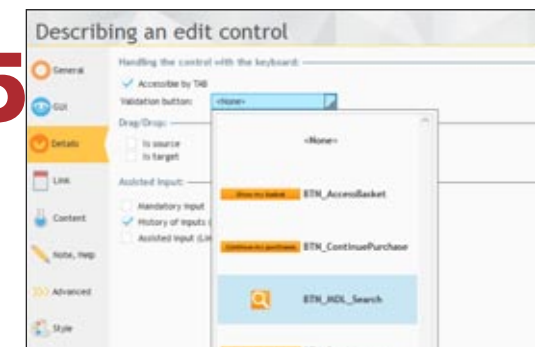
5

Describing an edit control

General

GUI

Details

Link

Content

Note, Help

Advanced

Style

Handling the control with the keyboard:

Accessible by TAB

Validation button: <None>

Drag/Drop:

Is source

Is target

Assisted input:

Mandatory input

History of inputs (

Assisted input (Lin

<None>

Show my basket BTN_AccessBasket

Continue my purchase BTN_ContinuePurchase

BTN_MDL_Search